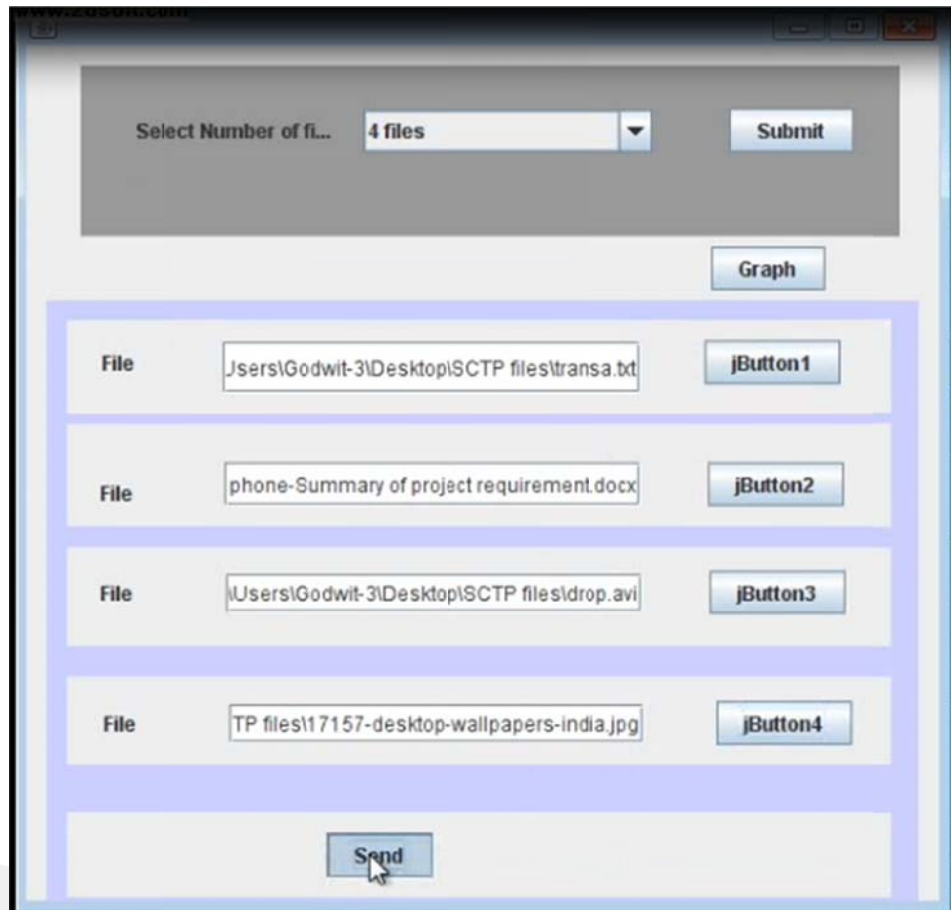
www.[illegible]

Select Number of fi... 4 files Submit

Graph

File Jsers\Godwit-3\Desktop\SCTP files\transa.txt jButton1

File phone-Summary of project requirement.docx jButton2

File \Users\Godwit-3\Desktop\SCTP files\drop.avi jButton3

File TP files\17157-desktop-wallpapers-india.jpg jButton4

Send